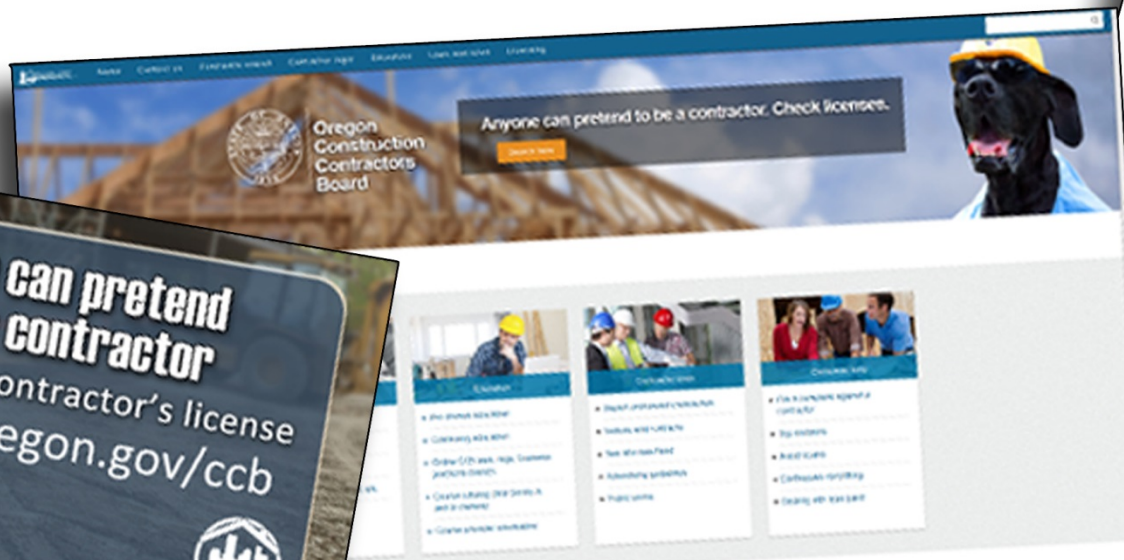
Home Contact us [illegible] Contractor login Education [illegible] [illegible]

Oregon Construction Contractors Board

Anyone can pretend to be a contractor. Check licenses.

Search Now

Education

Consumer help

can pretend contractor
ontractor's license
egon.gov/ccb